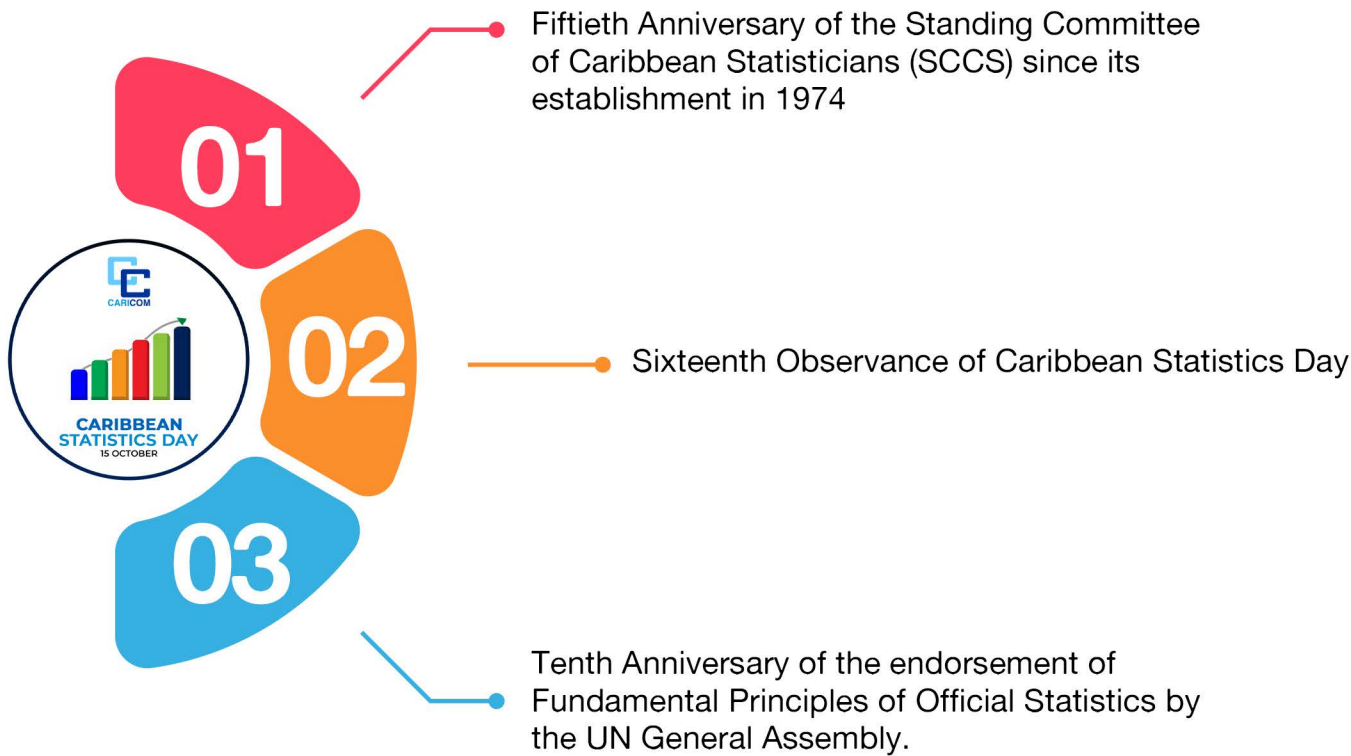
CARICOM

CARIBBEAN STATISTICS DAY
15 OCTOBER

01

Fiftieth Anniversary of the Standing Committee of Caribbean Statisticians (SCCS) since its establishment in 1974

02

Sixteenth Observance of Caribbean Statistics Day

03

Tenth Anniversary of the endorsement of Fundamental Principles of Official Statistics by the UN General Assembly.